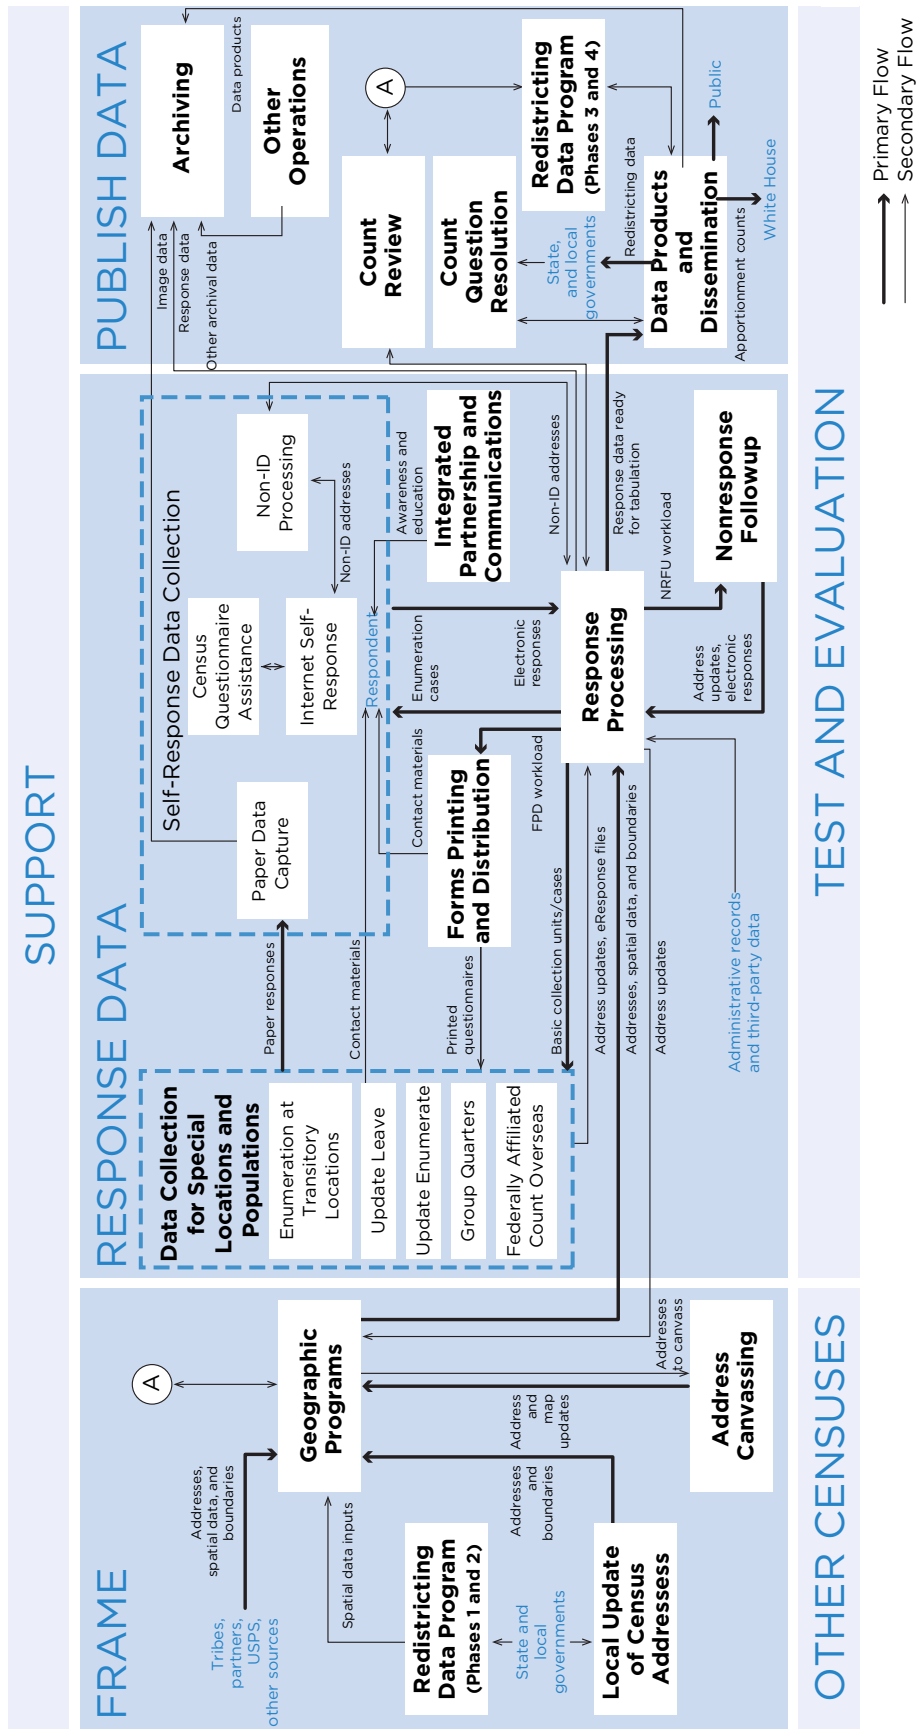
SUPPORT

PUBLISH DATA

Archiving

Other Operations

Data products

Image data

Response data

Other archival data

A

Count Review

Count Question Resolution

Redistricting Data Program (Phases 3 and 4)

State, and local governments

Redistricting data

Data Products and Dissemination

Public

White House

Apportionment counts

Primary Flow

Secondary Flow

RESPONSE DATA

Self-Response Data Collection

Non-ID Processing

Non-ID addresses

Census Questionnaire Assistance

Internet Self-Response

Respondent

Paper Data Capture

Awareness and education

Integrated Partnership and Communications

Non-ID addresses

Response data ready for tabulation

Nonresponse Followup

NRFU workload

Enumeration cases

Electronic responses

Response Processing

Address updates, electronic responses

Contact materials

Forms Printing and Distribution

FPD workload

Paper responses

Contact materials

Printed questionnaires

Basic collection units/cases

Address updates, eResponse files

Addresses, spatial data, and boundaries

Address updates

Administrative records and third-party data

Data Collection for Special Locations and Populations

Enumeration at Transitory Locations

Update Leave

Update Enumerate

Group Quarters

Federally Affiliated Count Overseas

TEST AND EVALUATION

FRAME

A

Geographic Programs

Addresses to canvass

Address Canvassing

Address and map updates

Addresses and boundaries

Addresses, spatial data, and boundaries

Tribes, partners, USPS, other sources

Spatial data inputs

Redistricting Data Program (Phases 1 and 2)

State and local governments

Local Update of Census Addresses

OTHER CENSUSES